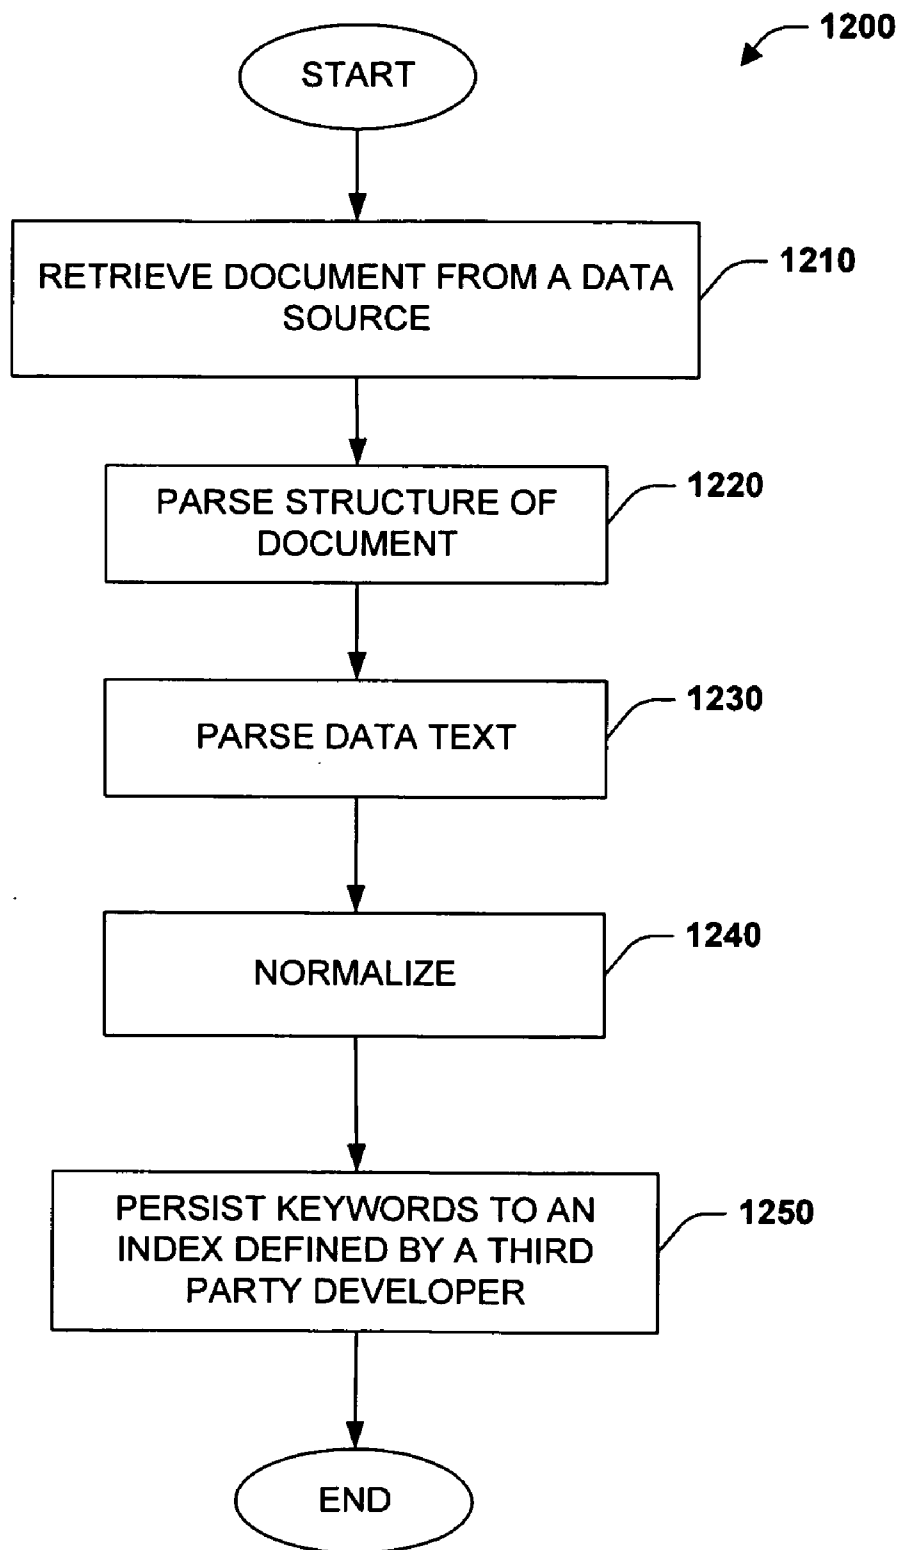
1200

START

RETRIEVE DOCUMENT FROM A DATA SOURCE

1210

PARSE STRUCTURE OF DOCUMENT

1220

PARSE DATA TEXT

1230

NORMALIZE

1240

PERSIST KEYWORDS TO AN INDEX DEFINED BY A THIRD PARTY DEVELOPER

1250

END